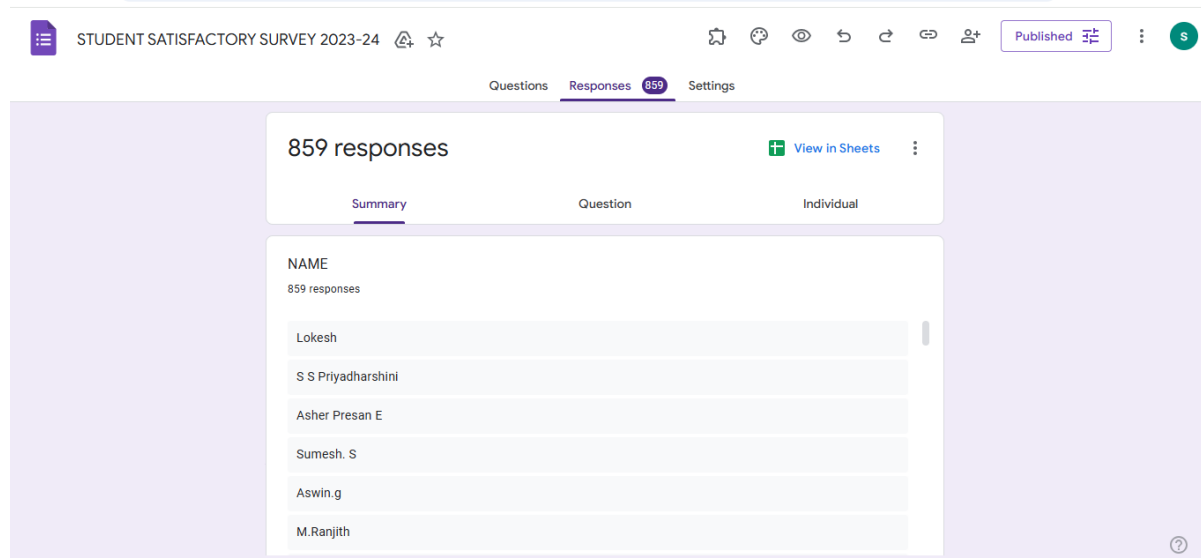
STUDENT SATISFACTORY SURVEY 2023-24

Published

S

Questions Responses 859 Settings

859 responses

View in Sheets

Summary Question Individual

NAME

859 responses

Lokesh

S S Priyadharshini

Asher Presan E

Sumesh. S

Aswin.g

M.Ranjith

?